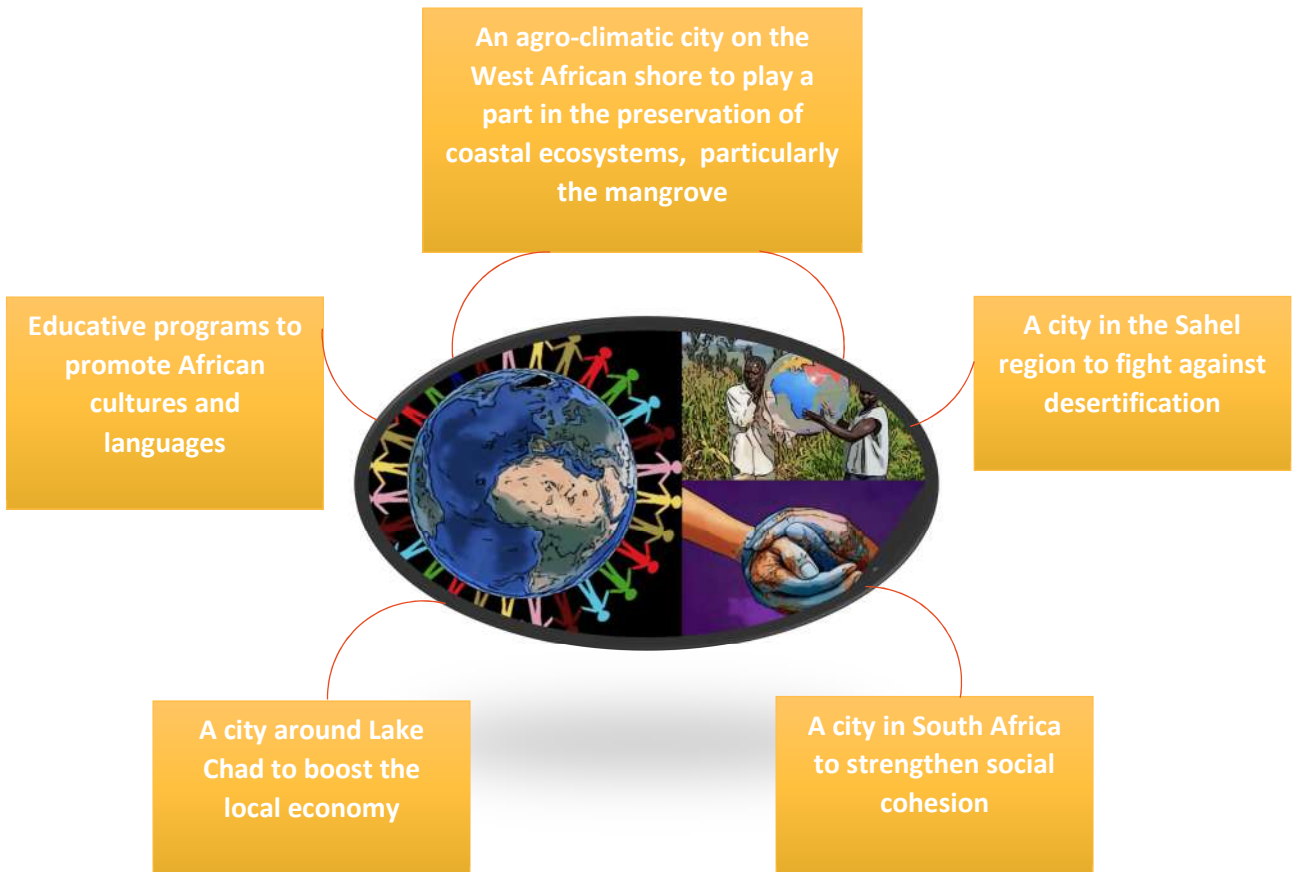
An agro-climatic city on the West African shore to play a part in the preservation of coastal ecosystems, particularly the mangrove

Educative programs to promote African cultures and languages

A city in the Sahel region to fight against desertification

A city around Lake Chad to boost the local economy

A city in South Africa to strengthen social cohesion